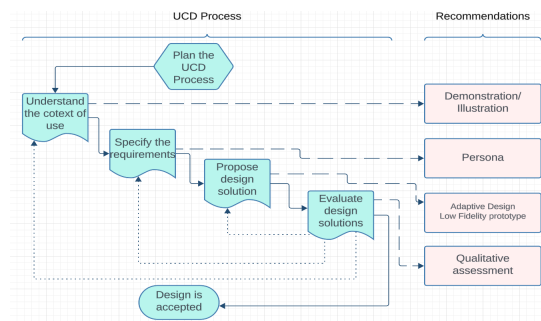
UCD Process

Recommendations

Plan the UCD Process

Understand the cotext of use

Specify the requirements

Propose design solution

Evaluate design solutions

Design is accepted

Demonstration/ Illustration

Persona

Adaptive Design
Low Fidelity prototype

Qualitative assessment